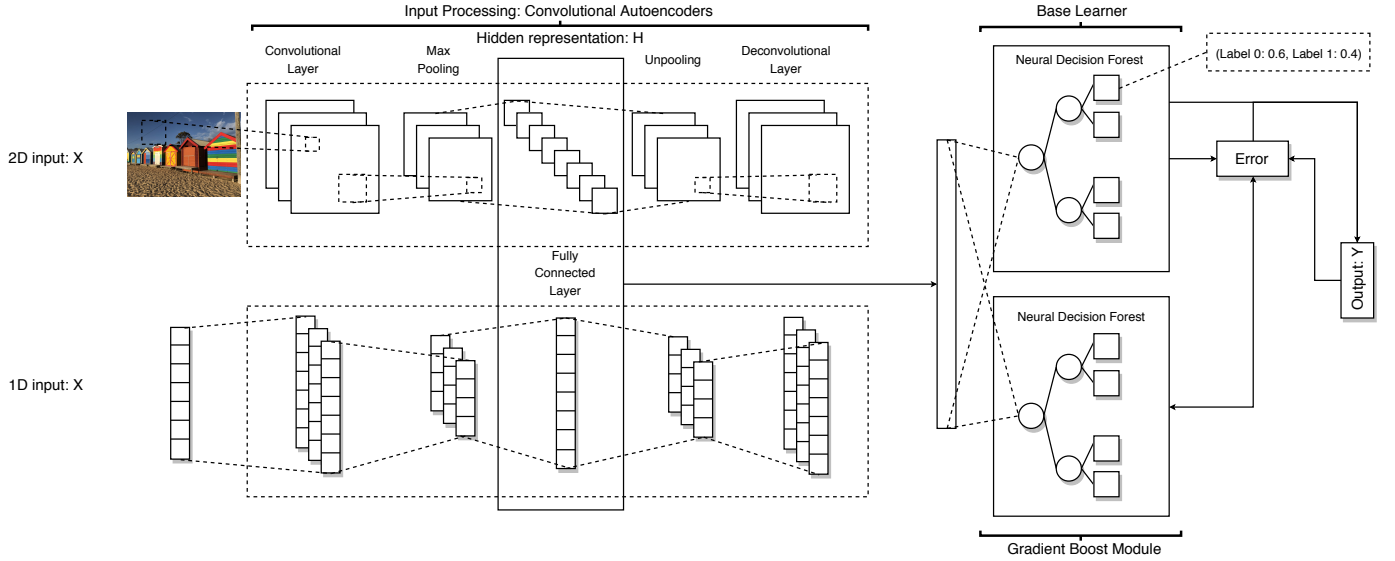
Input Processing: Convolutional Autoencoders

Hidden representation: H

Convolutional Layer

Max Pooling

Unpooling

Deconvolutional Layer

2D input: X

Fully Connected Layer

1D input: X

Base Learner

Neural Decision Forest

(Label 0: 0.6, Label 1: 0.4)

Error

Output: Y

Neural Decision Forest

Gradient Boost Module